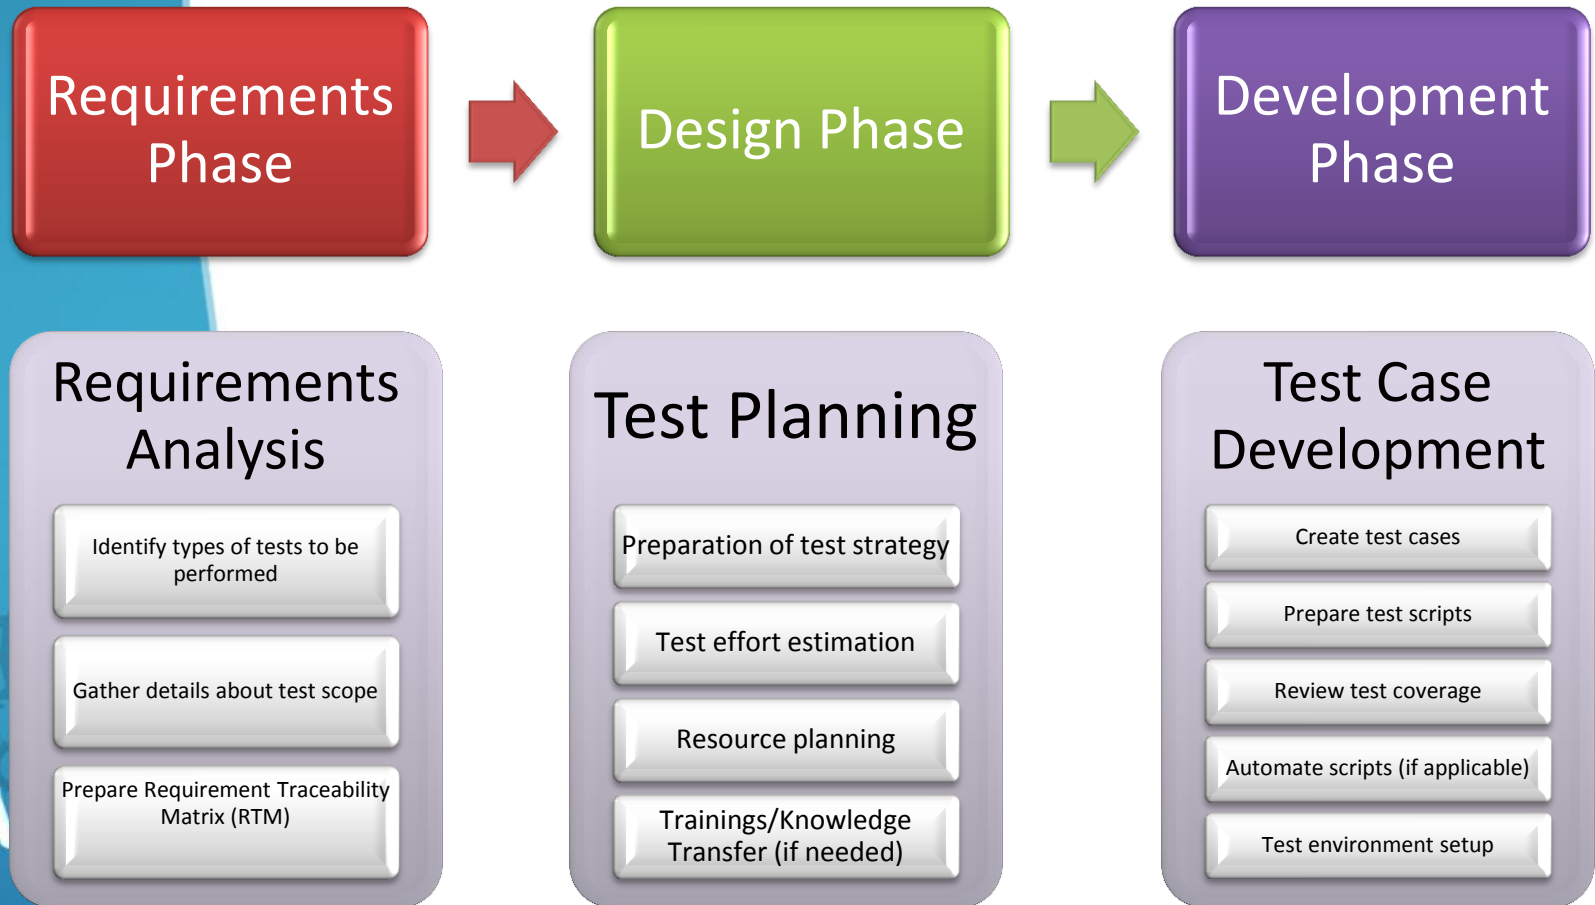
Requirements Phase

Design Phase

Development Phase

Requirements Analysis

Identify types of tests to be performed

Gather details about test scope

Prepare Requirement Traceability Matrix (RTM)

Test Planning

Preparation of test strategy

Test effort estimation

Resource planning

Trainings/Knowledge Transfer (if needed)

Test Case Development

Create test cases

Prepare test scripts

Review test coverage

Automate scripts (if applicable)

Test environment setup